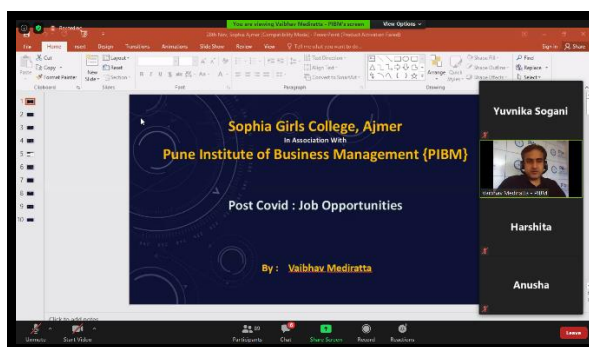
You are viewing Vaibhav Mediratta - PIBM's screen
View Options

Recording

File Home Insert Design Transitions Animations Slide Show Review View Tell me what you want to do

Cut
Copy
Format Painter
Paste
New Slide
Layout
Reset
Section
Clipboard
Slides
Font
Paragraph
Text Direction
Align Text
Convert to SmartArt
Arrange
Quick Styles
Shape Fill
Shape Outline
Shape Effects
Drawing
Find
Replace
Select
Sign in
Share

1
2
3
4
5
6
7
8
9
10

Sophia Girls College, Ajmer
In Association With
Pune Institute of Business Management {PIBM}

Post Covid : Job Opportunities

By : Vaibhav Mediratta

Click to add notes

Yuvnika Sogani
Vaibhav Mediratta - PIBM
Harshita
Anusha

Unmute
Start Video
Participants
Chat
Share Screen
Record
Reactions
Leave